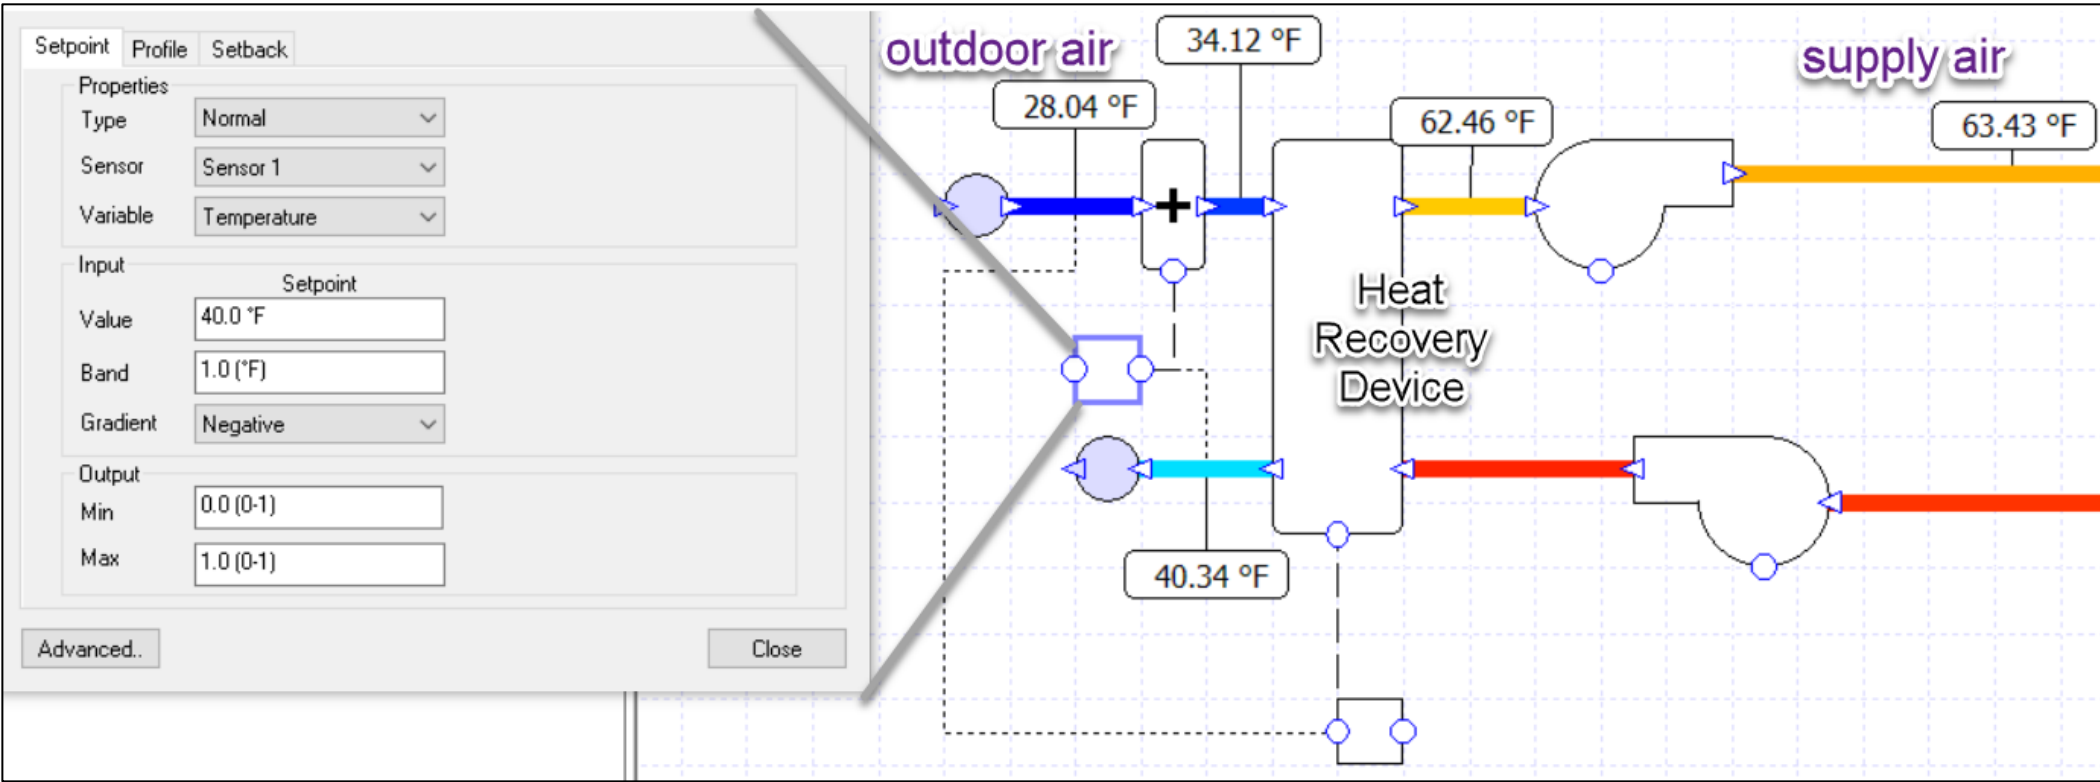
Setpoint Profile Setback

Properties
Type Normal
Sensor Sensor 1
Variable Temperature

Input
Setpoint
Value 40.0 °F
Band 1.0 (°F)
Gradient Negative

Output
Min 0.0 (0-1)
Max 1.0 (0-1)

Advanced..
Close

outdoor air
34.12 °F
28.04 °F
supply air
62.46 °F
63.43 °F
+
Heat Recovery Device
40.34 °F